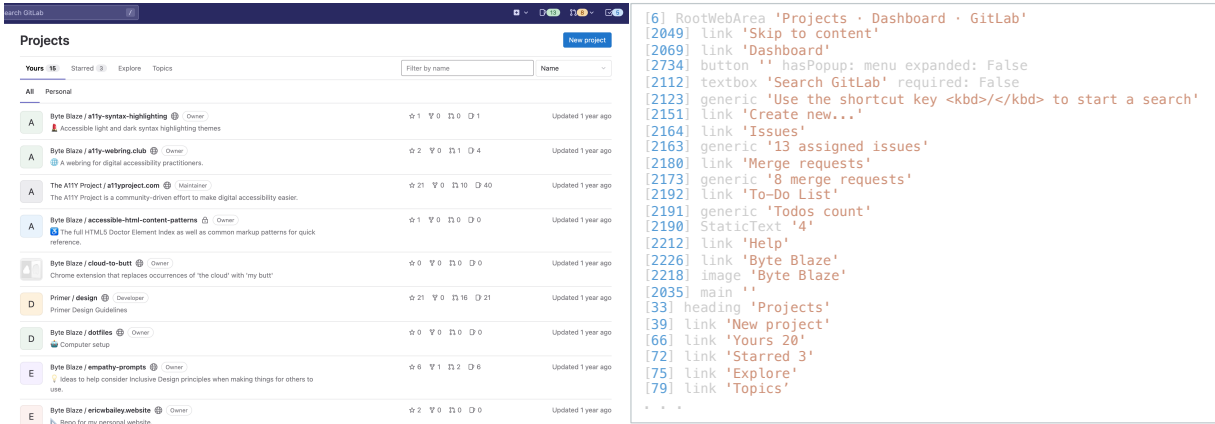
earch GitLab /

13 8 5

Projects

New project

Yours 15 Starred 3 Explore Topics

Filter by name

Name

All Personal

A Byte Blaze / a11y-syntax-highlighting Owner
Accessible light and dark syntax highlighting themes
☆1 0 0 1 Updated 1 year ago

A Byte Blaze / a11y-webring.club Owner
A webring for digital accessibility practitioners.
☆2 0 1 4 Updated 1 year ago

A The A11Y Project / a11yproject.com Maintainer
The A11Y Project is a community-driven effort to make digital accessibility easier.
☆21 0 10 40 Updated 1 year ago

A Byte Blaze / accessible-html-content-patterns Owner
The full HTML5 Doctor Element Index as well as common markup patterns for quick reference.
☆1 0 0 0 Updated 1 year ago

Byte Blaze / cloud-to-butt Owner
Chrome extension that replaces occurrences of 'the cloud' with 'my butt'
☆0 0 0 0 Updated 1 year ago

D Primer / design Developer
Primer Design Guidelines
☆21 0 16 21 Updated 1 year ago

D Byte Blaze / dotfiles Owner
Computer setup
☆0 0 0 0 Updated 1 year ago

E Byte Blaze / empathy-prompts Owner
Ideas to help consider Inclusive Design principles when making things for others to use.
☆6 1 2 6 Updated 1 year ago

E Byte Blaze / ericwbailey.website Owner
Repo for my personal website
☆2 0 0 0 Updated 1 year ago

[6] RootWebArea 'Projects · Dashboard · GitLab'
[2049] link 'Skip to content'
[2069] link 'Dashboard'
[2734] button '' hasPopup: menu expanded: False
[2112] textbox 'Search GitLab' required: False
[2123] generic 'Use the shortcut key <kbd>/</kbd> to start a search'
[2151] link 'Create new...'
[2164] link 'Issues'
[2163] generic '13 assigned issues'
[2180] link 'Merge requests'
[2173] generic '8 merge requests'
[2192] link 'To-Do List'
[2191] generic 'Todos count'
[2190] StaticText '4'
[2212] link 'Help'
[2226] link 'Byte Blaze'
[2218] image 'Byte Blaze'
[2035] main ''
[33] heading 'Projects'
[39] link 'New project'
[66] link 'Yours 20'
[72] link 'Starred 3'
[75] link 'Explore'
[79] link 'Topics'
. . .